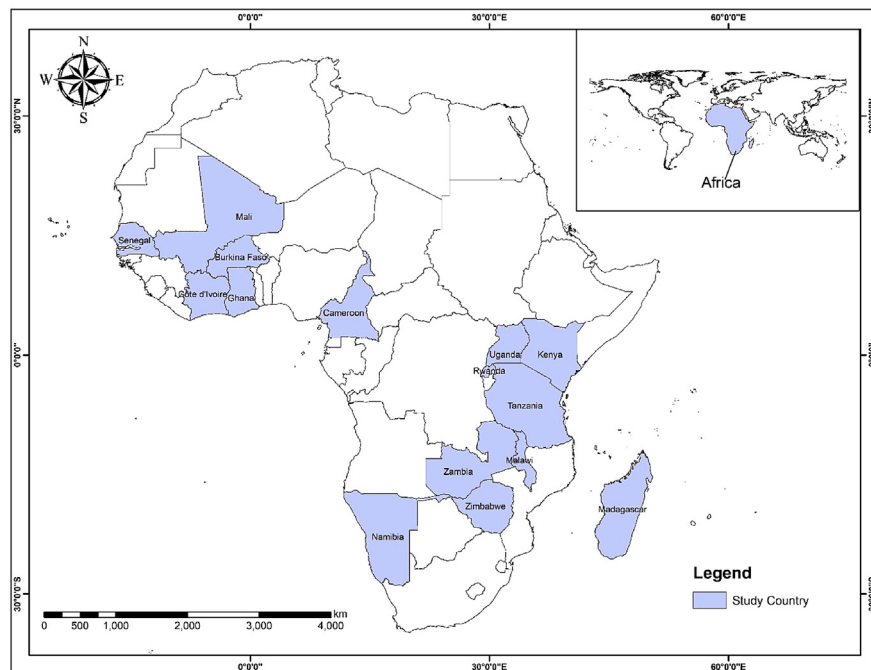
0°0'0"
30°0'0"E
60°0'0"E

N
W
E
S

30°0'0"N

Africa

Mali
Senegal
Burkina Faso
Côte d'Ivoire
Ghana
Cameroon
Uganda
Kenya
Rwanda
Tanzania
Malawi
Zambia
Zimbabwe
Namibia
Madagascar

0°0'0"

30°0'0"S

0 500 1,000 2,000 3,000 4,000 km

Legend
Study Country

0°0'0"
30°0'0"E
60°0'0"E